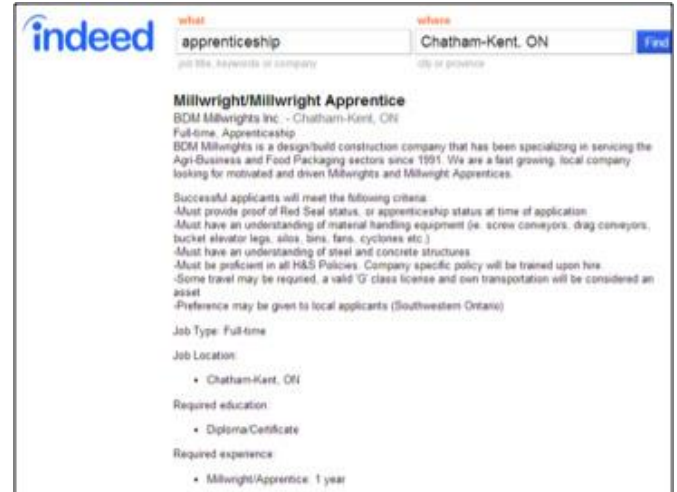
indeed

what
apprenticeship
job title, keywords or company

where
Chatham-Kent, ON
city or province

Find

Millwright/Millwright Apprentice
BDM Millwrights Inc. - Chatham-Kent, ON
Full-time, Apprenticeship
BDM Millwrights is a design/build construction company that has been specializing in servicing the Agri-Business and Food Packaging sectors since 1991. We are a fast growing, local company looking for motivated and driven Millwrights and Millwright Apprentices.

Successful applicants will meet the following criteria:
-Must provide proof of Red Seal status, or apprenticeship status at time of application
-Must have an understanding of material handling equipment (ie. screw conveyors, drag conveyors, bucket elevator legs, silos, bins, fans, cyclones etc.)
-Must have an understanding of steel and concrete structures
-Must be proficient in all H&S Policies. Company specific policy will be trained upon hire.
-Some travel may be required, a valid 'G' class license and own transportation will be considered an asset
-Preference may be given to local applicants (Southwestern Ontario)

Job Type: Full-time

Job Location:

• Chatham-Kent, ON

Required education:

• Diploma/Certificate

Required experience:

• Millwright/Apprentice: 1 year